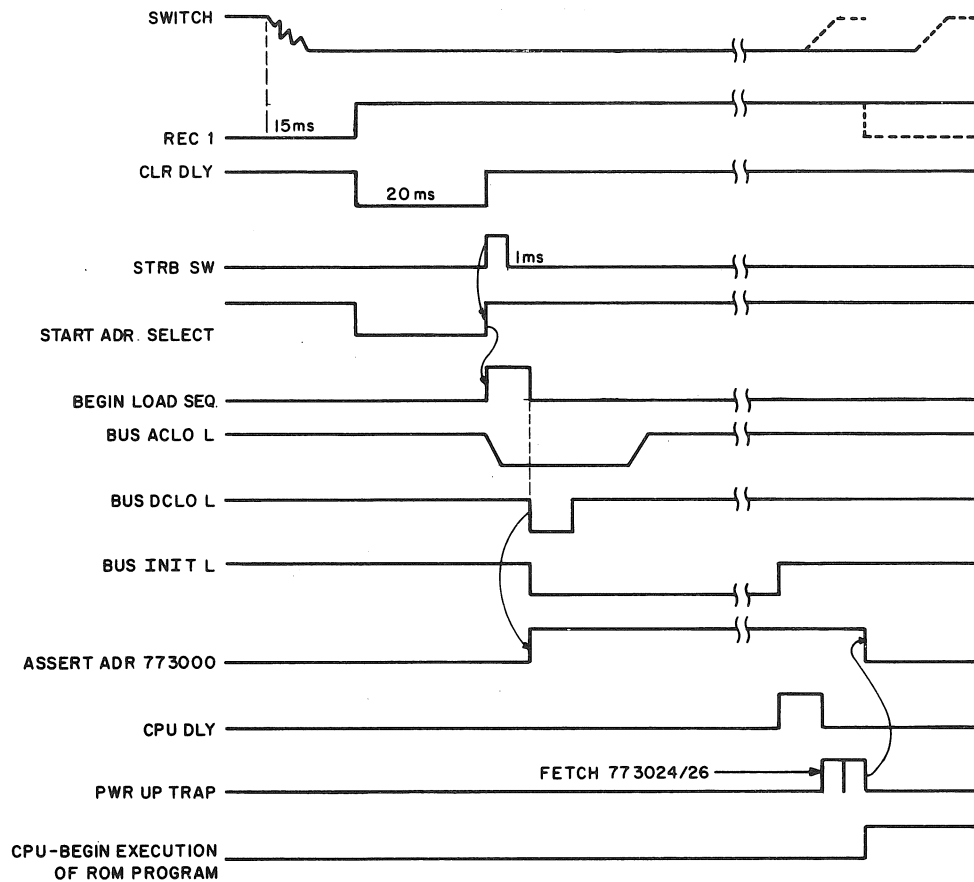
SWITCH

15ms

REC 1

CLR DLY

20 ms

STRB SW

1ms

START ADR. SELECT

BEGIN LOAD SEQ.

BUS ACLO L

BUS DCLO L

BUS INIT L

ASSERT ADR 773000

CPU DLY

FETCH 773024/26

PWR UP TRAP

CPU-BEGIN EXECUTION OF ROM PROGRAM